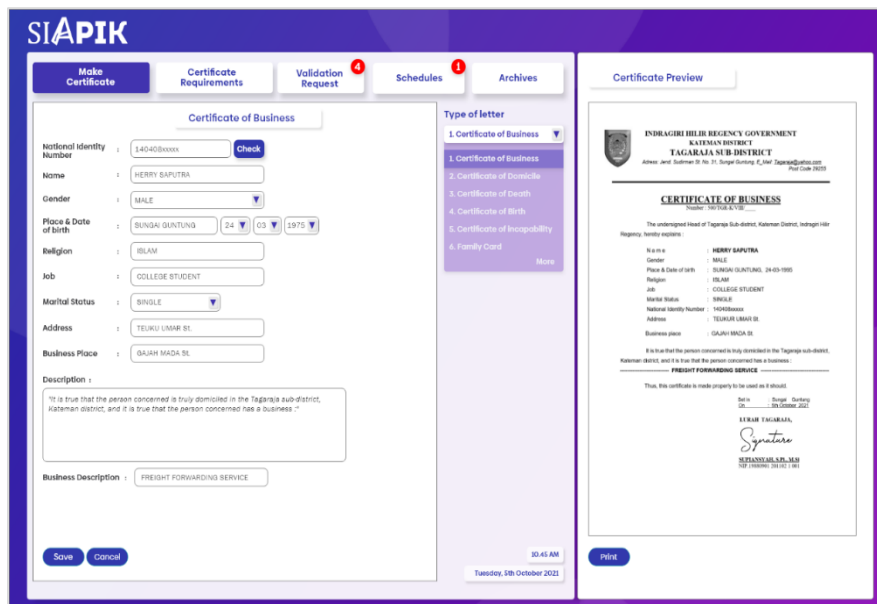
SIAPIK

Make Certificate | Certificate Requirements | Validation Request 4 | Schedules 1 | Archives

Certificate Preview

Certificate of Business

National Identity Number : 140408xxxxx Check

Name : HERRY SAPUTRA

Gender : MALE

Place & Date of birth : SUNGAI GUNTUNG 24 03 1975

Religion : ISLAM

Job : COLLEGE STUDENT

Marital Status : SINGLE

Address : TEUKU UMAR St.

Business Place : GAJAH MADA St.

Description :

"It is true that the person concerned is truly domiciled in the Tagaraja sub-district, Kateman district, and it is true that the person concerned has a business :"

Business Description : FREIGHT FORWARDING SERVICE

Save Cancel

Type of letter

1. Certificate of Business

1. Certificate of Business
2. Certificate of Domicile
3. Certificate of Death
4. Certificate of Birth
5. Certificate of Incapability
6. Family Card
More

10.45 AM

Tuesday, 5th October 2021

INDRAGIRI HILIR REGENCY GOVERNMENT
KATEMAN DISTRICT
TAGARAJA SUB-DISTRICT
Adress: Jend. Sudirman St. No. 31, Sungai Guntung, E_Mail Tagaraja@yahoo.com
Post Code 29255

CERTIFICATE OF BUSINESS
Number : 567/SKU/VIII/____

The undersigned Head of Tagaraja Sub-district, Kateman District, Indragiri Hilir Regency, hereby explains :

Name : HERRY SAPUTRA
Gender : MALE
Place & Date of birth : SUNGAI GUNTUNG, 24-03-1995
Religion : ISLAM
Job : COLLEGE STUDENT
Marital Status : SINGLE
National Identity Number : 140408xxxxx
Address : TEUKUR UMAR St.

Business place : GAJAH MADA St.

It is true that the person concerned is truly domiciled in the Tagaraja sub-district, Kateman district, and it is true that the person concerned has a business :

FREIGHT FORWARDING SERVICE

Thus, this certificate is made properly to be used as it should.

Set in : Sungai Guntung
On : 5th October 2021

LURAH TAGARAJA,

Signature

SUPIANSYAH, S.Pi., M.Si
NIP 19800901 201102 1 001

Print